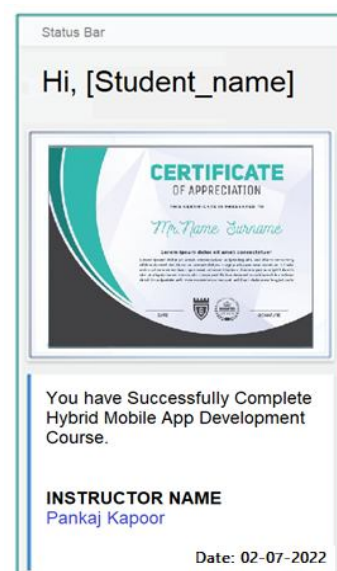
Status Bar

Hi, [Student_name]

CERTIFICATE
OF APPRECIATION
THIS CERTIFICATE IS PRESENTED TO
Mr. Name Surname
Lorem ipsum dolor sit amet consectetuer
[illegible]
DATE
SIGNATURE

You have Successfully Complete Hybrid Mobile App Development Course.

INSTRUCTOR NAME
Pankaj Kapoor

Date: 02-07-2022